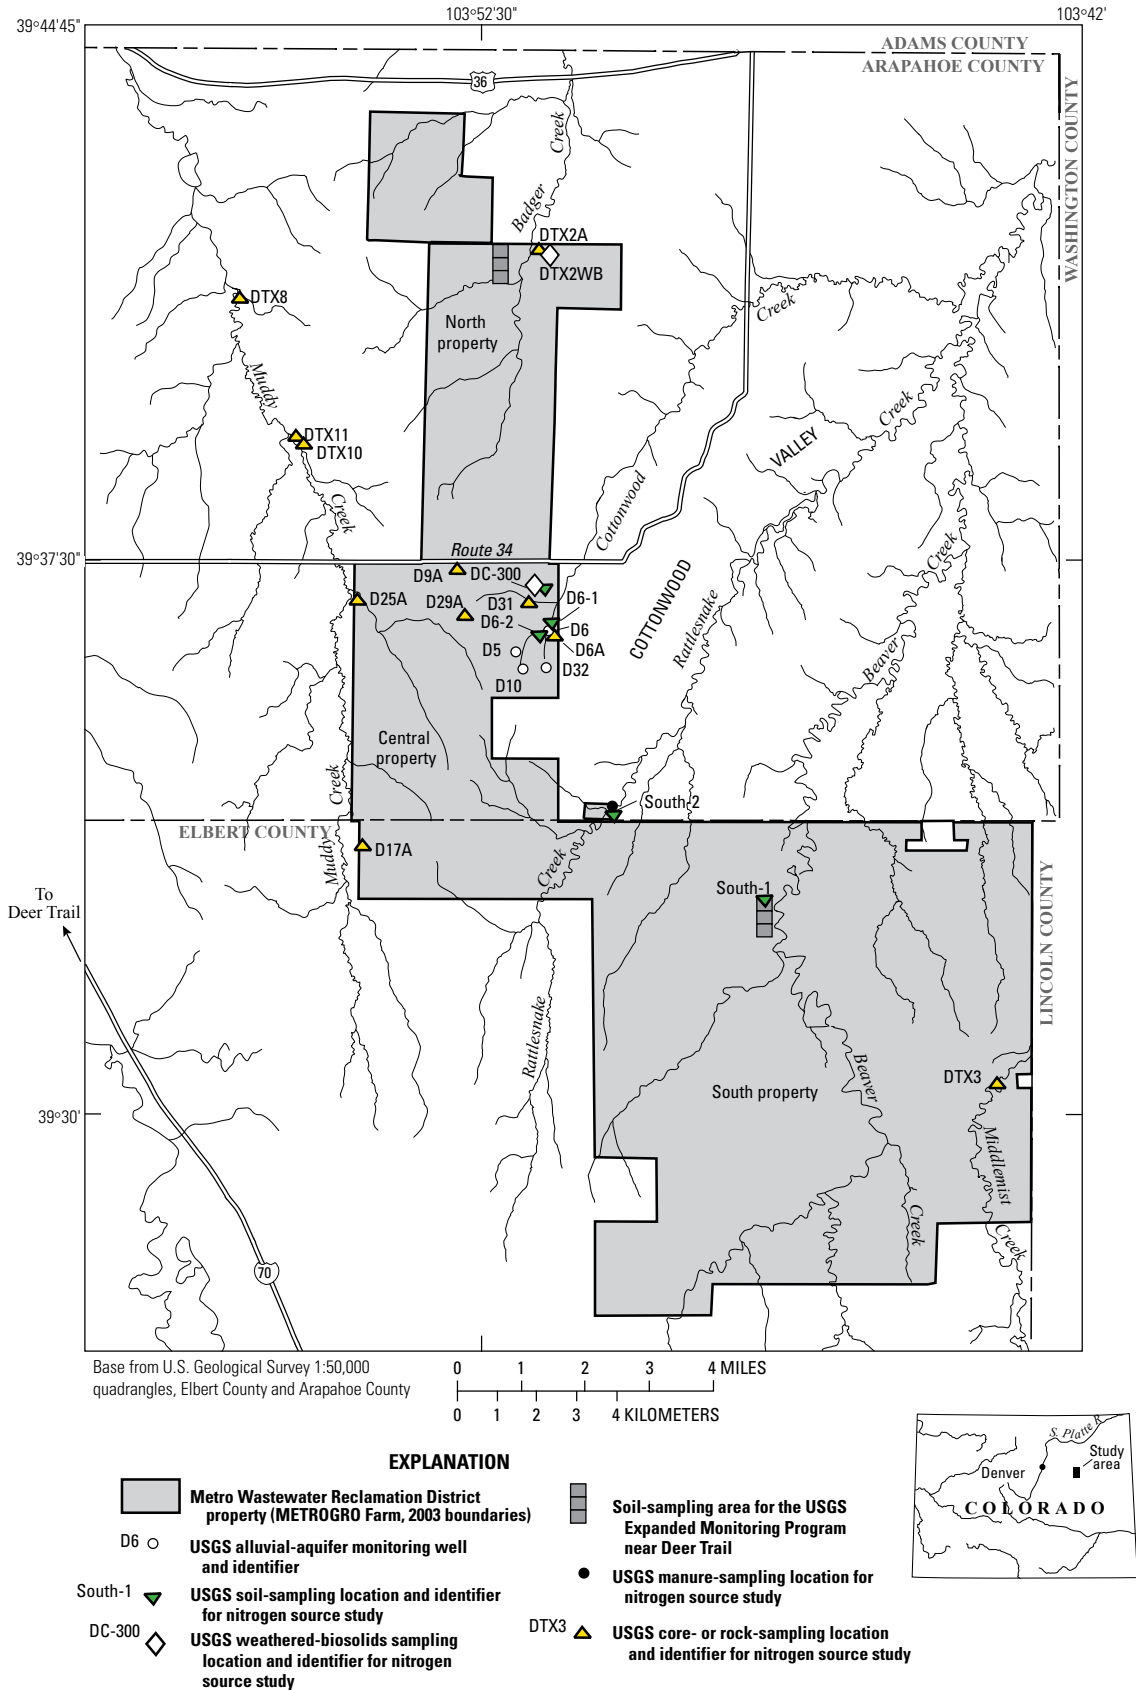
39°44'45"
103°52'30"
103°42'

ADAMS COUNTY
ARAPAHOE COUNTY
WASHINGTON COUNTY

36

Badger
Creek

DTX2A
DTX2WB

DTX8

North property

Creek

Muddy

DTX11
DTX10

VALLEY
Creek

Cottonwood

Creek

39°37'30"
Route 34

D9A
DC-300
D25A
D29A
D31
D6-1
D6-2
D6
D5
D6A
D10
D32

COTTONWOOD
Rattlesnake
Beaver
Creek

Central property

Creek

South-2

ELBERT COUNTY
D17A
Muddy
Creek

To Deer Trail

South-1

LINCOLN COUNTY

Rattlesnake

Beaver
DTX3
South property
39°30'
Middlemist
Creek
Creek

70

Base from U.S. Geological Survey 1:50,000 quadrangles, Elbert County and Arapahoe County

0 1 2 3 4 MILES
0 1 2 3 4 KILOMETERS

S. Platte R.
Denver
Study area
COLORADO

EXPLANATION

Metro Wastewater Reclamation District property (METROGRO Farm, 2003 boundaries)

D6 USGS alluvial-aquifer monitoring well and identifier

South-1 USGS soil-sampling location and identifier for nitrogen source study

DC-300 USGS weathered-biosolids sampling location and identifier for nitrogen source study

Soil-sampling area for the USGS Expanded Monitoring Program near Deer Trail

USGS manure-sampling location for nitrogen source study

DTX3 USGS core- or rock-sampling location and identifier for nitrogen source study